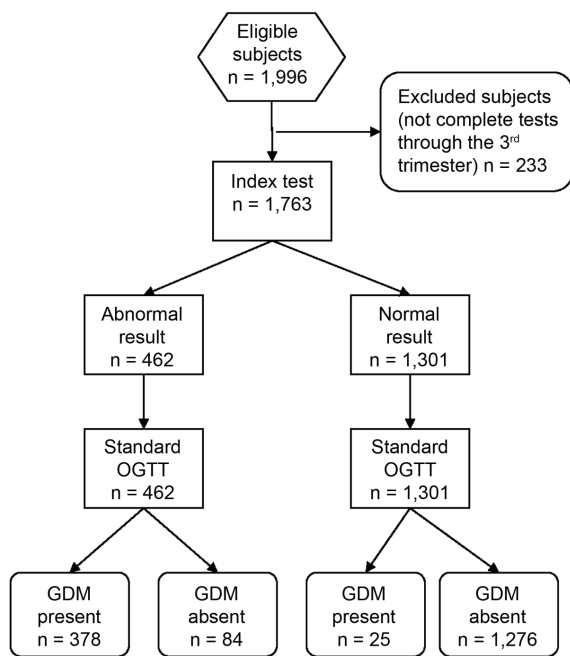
Eligible subjects
n = 1,996

Excluded subjects (not complete tests through the 3$^{rd}$ trimester) n = 233

Index test
n = 1,763

Abnormal result
n = 462

Normal result
n = 1,301

Standard OGTT
n = 462

Standard OGTT
n = 1,301

GDM present
n = 378

GDM absent
n = 84

GDM present
n = 25

GDM absent
n = 1,276